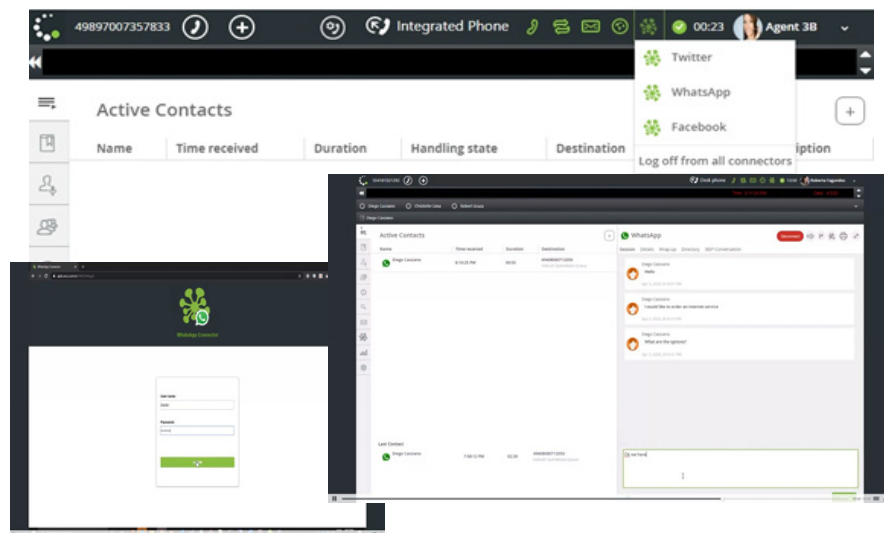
49897007357833 Integrated Phone 00:23 Agent 3B

Twitter
WhatsApp
Facebook
Log off from all connectors

Active Contacts

| Name | Time received | Duration | Handling state | Destination | iption |
|---|---|---|---|---|---|

WhatsApp Connector

User name
Password

Active Contacts

| Name | Time received | Duration | Destination |
|---|---|---|---|
| Diego Casciano | 8:16:25 PM | 00:05 | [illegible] |

WhatsApp

Diego Casciano
Hello

Diego Casciano
I would like to order an internet service

Diego Casciano
What are the options?

Last Contact

| Diego Casciano | 7:50:12 PM | 02:26 | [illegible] |
|---|---|---|---|